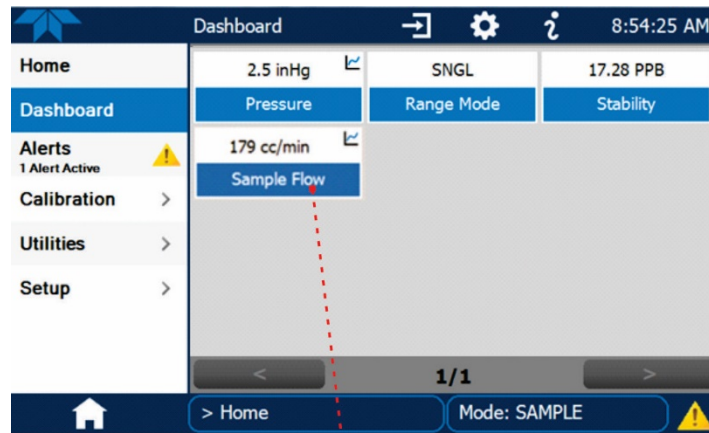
Dashboard

8:54:25 AM

Home

Dashboard

Alerts
1 Alert Active

Calibration >

Utilities >

Setup >

2.5 inHg
Pressure

SNGL
Range Mode

17.28 PPB
Stability

179 cc/min
Sample Flow

<

1/1

>

> Home

Mode: SAMPLE